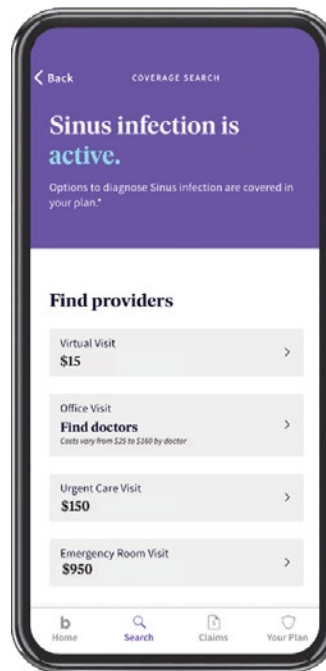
Back

COVERAGE SEARCH

Sinus infection is active.

Options to diagnose Sinus infection are covered in your plan.*

Find providers

Virtual Visit
$15

Office Visit
Find doctors
Costs vary from $25 to $260 by doctor

Urgent Care Visit
$150

Emergency Room Visit
$950

b
Home

Search

Claims

Your Plan